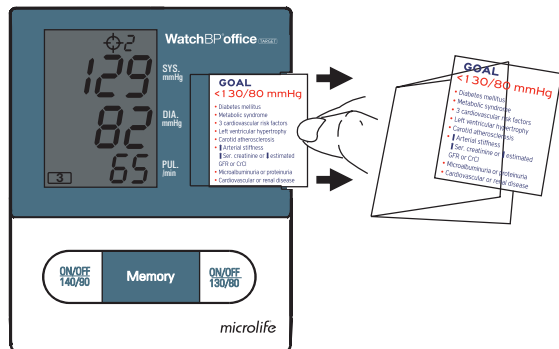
WatchBP office TARGET

129
SYS. mmHg

82
DIA. mmHg

65
PUL. /min

3

GOAL
<130/80 mmHg
• Diabetes mellitus
• Metabolic syndrome
• 3 cardiovascular risk factors
• Left ventricular hypertrophy
• Carotid atherosclerosis
• ↑Arterial stiffness
• ↑Ser. creatinine or ↓estimated GFR or CrCl
• Microalbuminuria or proteinuria
• Cardiovascular or renal disease

GOAL
<130/80 mmHg
• Diabetes mellitus
• Metabolic syndrome
• 3 cardiovascular risk factors
• Left ventricular hypertrophy
• Carotid atherosclerosis
• ↑Arterial stiffness
• ↑Ser. creatinine or ↓estimated GFR or CrCl
• Microalbuminuria or proteinuria
• Cardiovascular or renal disease

ON/OFF 140/90
Memory
ON/OFF 130/80

microlife